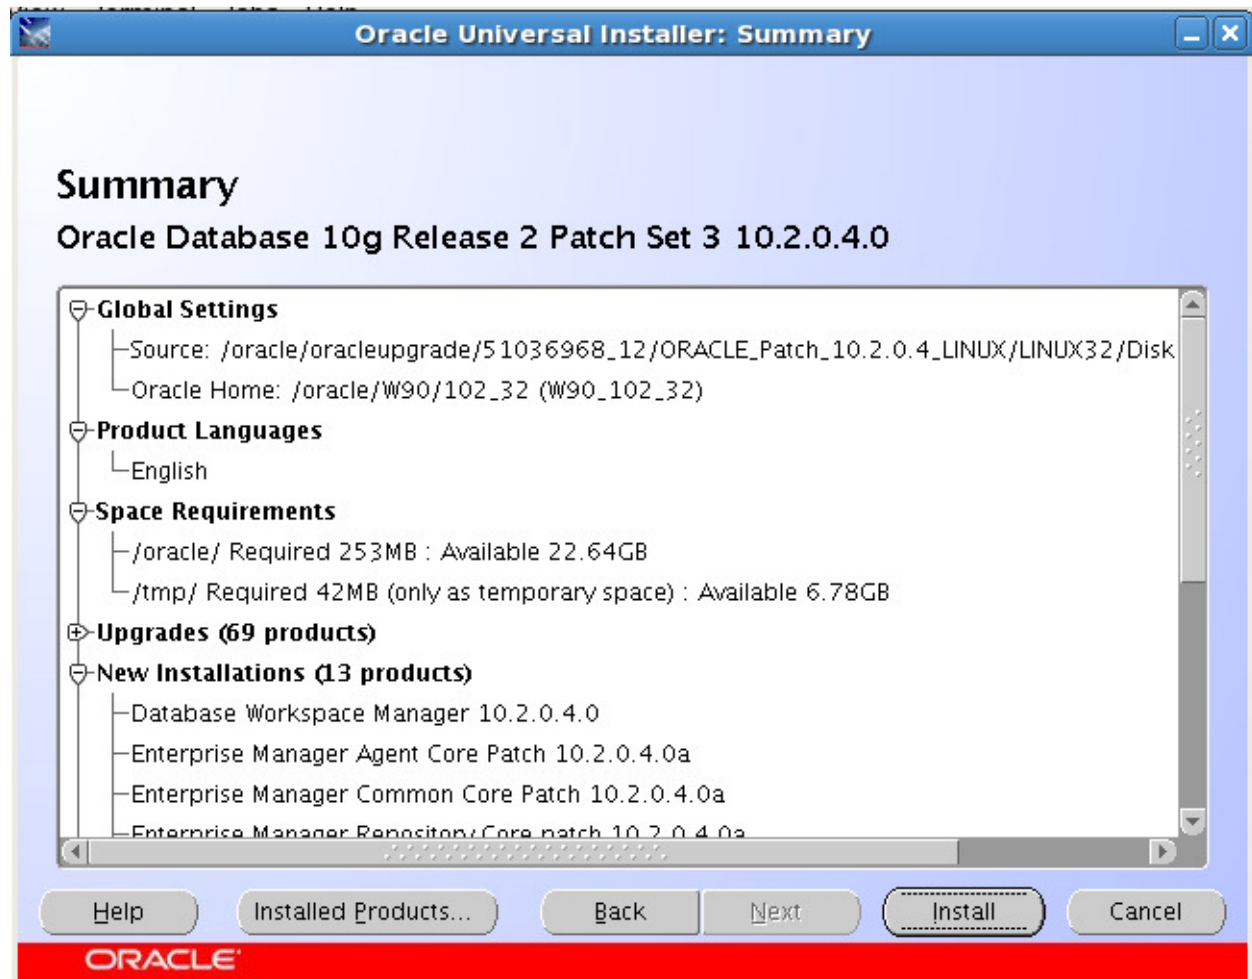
Oracle Universal Installer: Summary

Summary

Oracle Database 10g Release 2 Patch Set 3 10.2.0.4.0

Global Settings
Source: /oracle/oracleupgrade/51036968_12/ORACLE_Patch_10.2.0.4_LINUX/LINUX32/Disk
Oracle Home: /oracle/W90/102_32 (W90_102_32)
Product Languages
English
Space Requirements
/oracle/ Required 253MB : Available 22.64GB
/tmp/ Required 42MB (only as temporary space) : Available 6.78GB
Upgrades (69 products)
New Installations (13 products)
Database Workspace Manager 10.2.0.4.0
Enterprise Manager Agent Core Patch 10.2.0.4.0a
Enterprise Manager Common Core Patch 10.2.0.4.0a
Enterprise Manager Repository Core patch 10.2.0.4.0a

Help Installed Products... Back Next Install Cancel

ORACLE